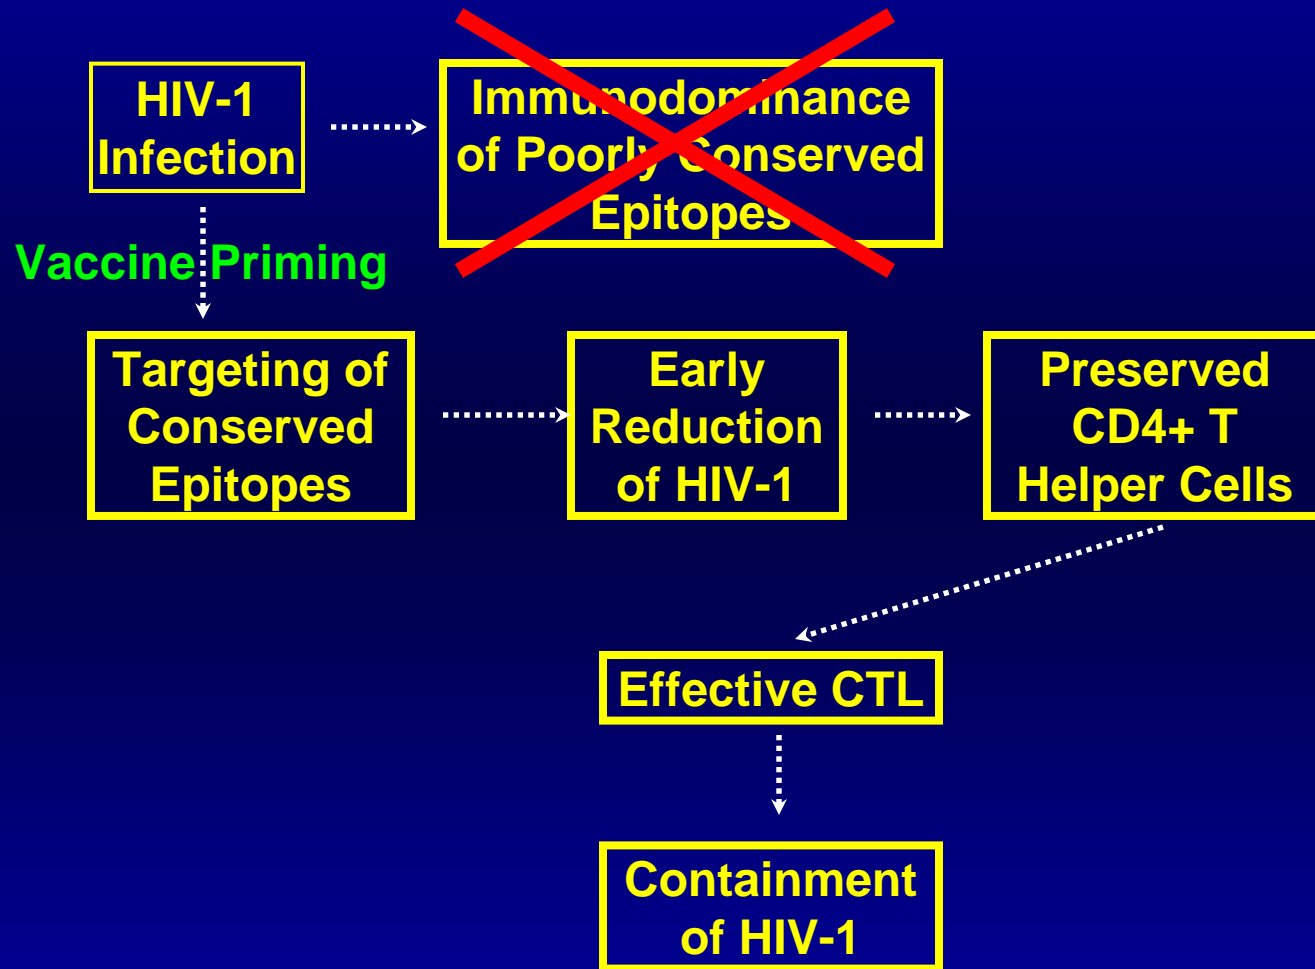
HIV-1 Infection

Immunodominance of Poorly Conserved Epitopes

Vaccine Priming

Targeting of Conserved Epitopes

Early Reduction of HIV-1

Preserved CD4+ T Helper Cells

Effective CTL

Containment of HIV-1